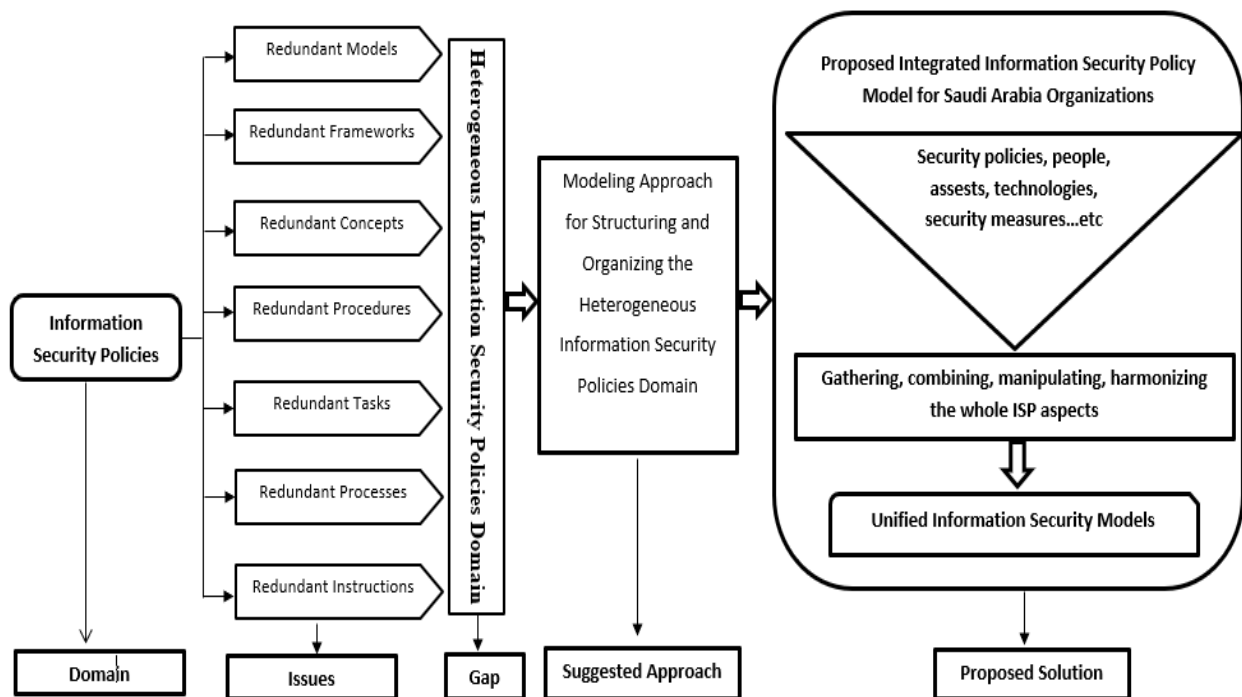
Information Security Policies

Redundant Models

Redundant Frameworks

Redundant Concepts

Redundant Procedures

Redundant Tasks

Redundant Processes

Redundant Instructions

Heterogeneous Information Security Policies Domain

Modeling Approach for Structuring and Organizing the Heterogeneous Information Security Policies Domain

Proposed Integrated Information Security Policy Model for Saudi Arabia Organizations

Security policies, people, assests, technologies, security measures…etc

Gathering, combining, manipulating, harmonizing the whole ISP aspects

Unified Information Security Models

Domain

Issues

Gap

Suggested Approach

Proposed Solution